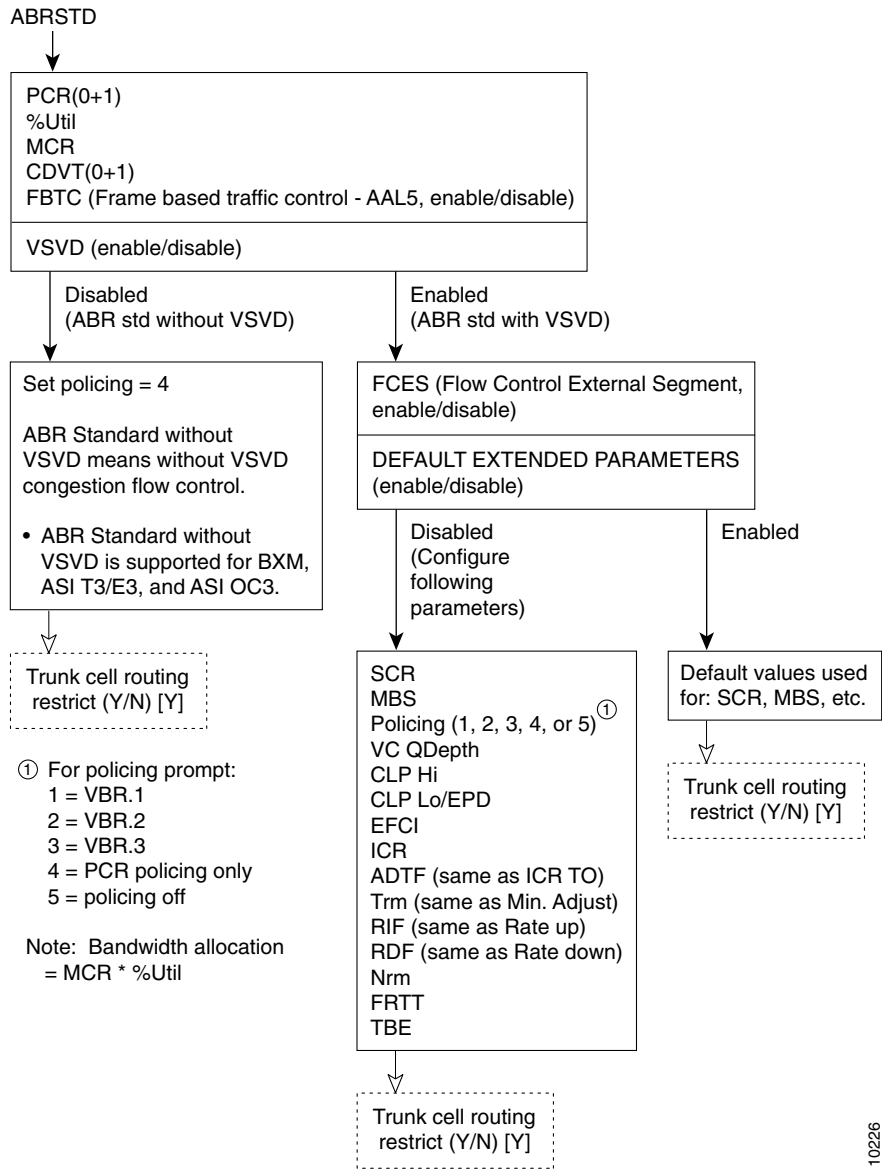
ABRSTD

PCR(0+1)
%Util
MCR
CDVT(0+1)
FBTC (Frame based traffic control - AAL5, enable/disable)

VSVD (enable/disable)

Disabled
(ABR std without VSVD)

Enabled
(ABR std with VSVD)

Set policing = 4

ABR Standard without VSVD means without VSVD congestion flow control.

• ABR Standard without VSVD is supported for BXM, ASI T3/E3, and ASI OC3.

Trunk cell routing restrict (Y/N) [Y]

① For policing prompt:
1 = VBR.1
2 = VBR.2
3 = VBR.3
4 = PCR policing only
5 = policing off

Note: Bandwidth allocation = MCR * %Util

FCES (Flow Control External Segment, enable/disable)

DEFAULT EXTENDED PARAMETERS (enable/disable)

Disabled
(Configure following parameters)

Enabled

SCR
MBS
Policing (1, 2, 3, 4, or 5) ①
VC QDepth
CLP Hi
CLP Lo/EPD
EFCI
ICR
ADTF (same as ICR TO)
Trm (same as Min. Adjust)
RIF (same as Rate up)
RDF (same as Rate down)
Nrm
FRTT
TBE

Trunk cell routing restrict (Y/N) [Y]

Default values used for: SCR, MBS, etc.

Trunk cell routing restrict (Y/N) [Y]

10226